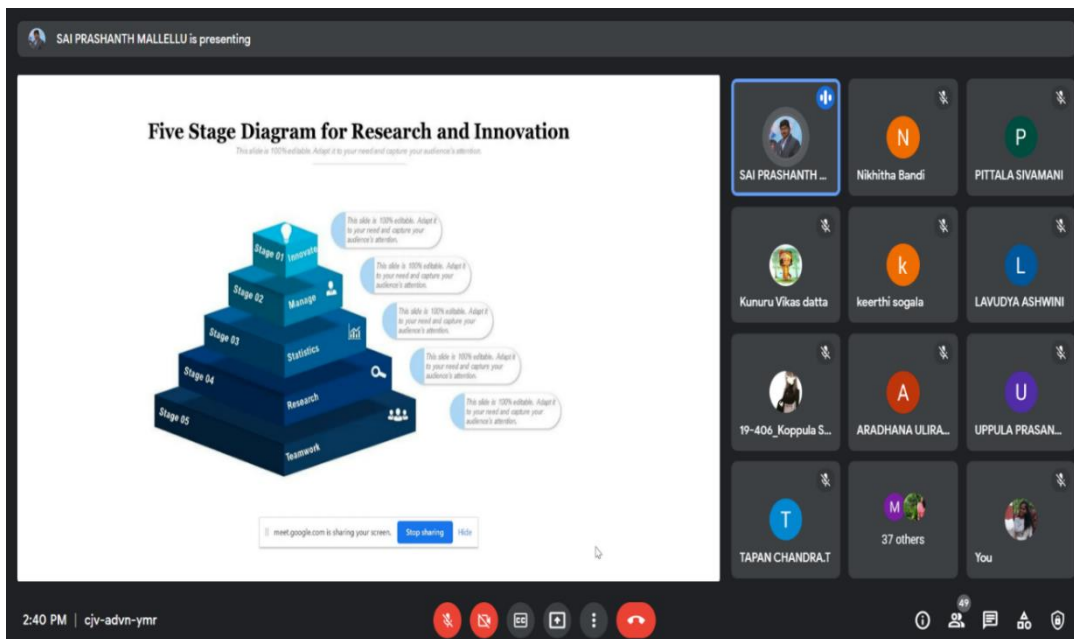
SAI PRASHANTH MALLELLU is presenting

Five Stage Diagram for Research and Innovation

This slide is 100% editable. Adapt it to your need and capture your audience's attention.

Stage 01 Innovate

Stage 02 Manage

Stage 03 Statistics

Stage 04 Research

Stage 05 Teamwork

This slide is 100% editable. Adapt it to your need and capture your audience's attention.

This slide is 100% editable. Adapt it to your need and capture your audience's attention.

This slide is 100% editable. Adapt it to your need and capture your audience's attention.

This slide is 100% editable. Adapt it to your need and capture your audience's attention.

This slide is 100% editable. Adapt it to your need and capture your audience's attention.

meet.google.com is sharing your screen. Stop sharing Hide

SAI PRASHANTH ...

N
Nikhitha Bandi

P
PITTALA SIVAMANI

Kunuru Vikas datta

k
keerthi sogala

L
LAVUDYA ASHWINI

19-406_Koppula S...

A
ARADHANA ULIRA...

U
UPPULA PRASAN...

T
TAPAN CHANDRA.T

M
37 others

You

2:40 PM | cjv-advn-ymr

49